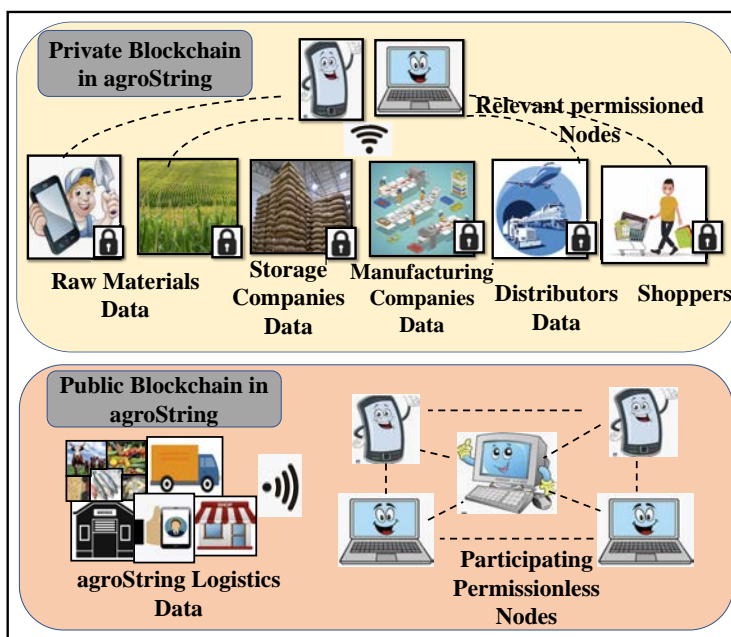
Private Blockchain in agroString

Relevant permissioned Nodes

Raw Materials Data

Storage Companies Data

Manufacturing Companies Data

Distributors Data

Shoppers

Public Blockchain in agroString

agroString Logistics Data

Participating Permissionless Nodes